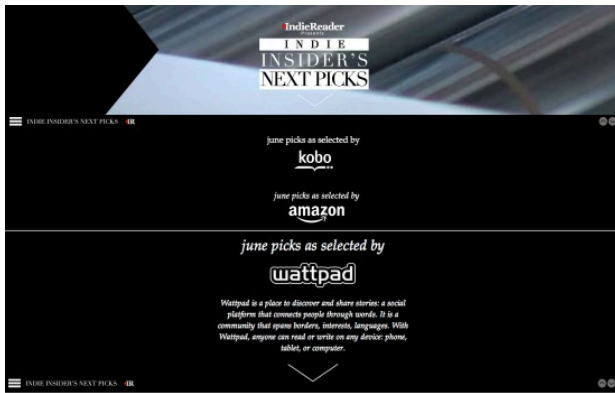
IndieReader
Presents
INDIE
INSIDER'S
NEXT PICKS

INDIE INSIDER'S NEXT PICKS IR

june picks as selected by
kobo

june picks as selected by
amazon

june picks as selected by
wattpad

Wattpad is a place to discover and share stories: a social platform that connects people through words. It is a community that spans borders, interests, languages. With Wattpad, anyone can read or write on any device: phone, tablet, or computer.

INDIE INSIDER'S NEXT PICKS IR